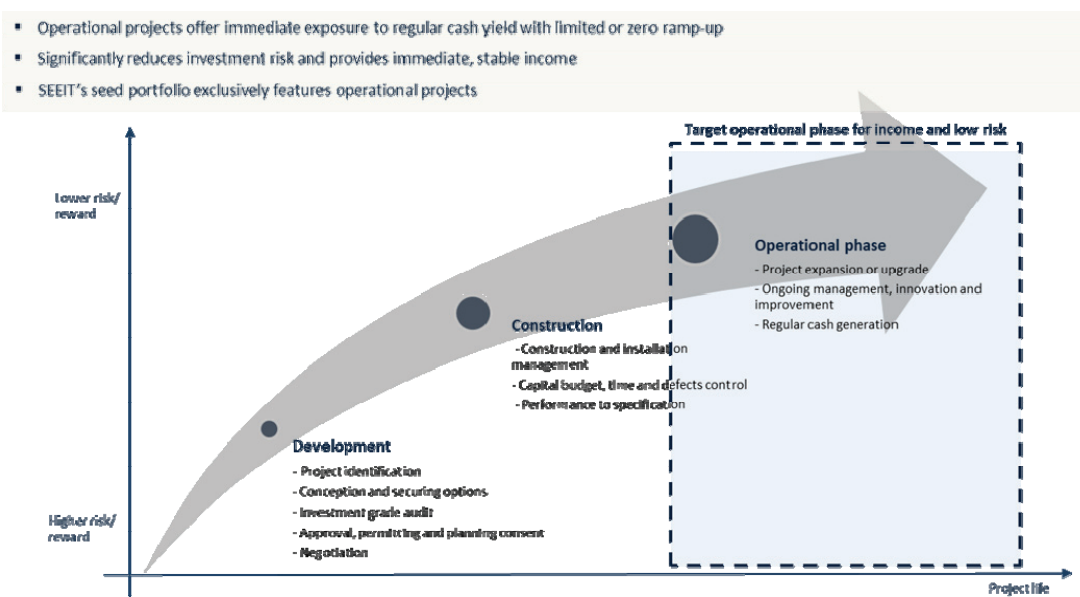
▪ Operational projects offer immediate exposure to regular cash yield with limited or zero ramp-up
▪ Significantly reduces investment risk and provides immediate, stable income
▪ SEEIT's seed portfolio exclusively features operational projects

Target operational phase for income and low risk

Lower risk/ reward

Higher risk/ reward

Operational phase
- Project expansion or upgrade
- Ongoing management, innovation and improvement
- Regular cash generation

Construction
- Construction and installation management
- Capital budget, time and defects control
- Performance to specification

Development
- Project identification
- Conception and securing options
- Investment grade audit
- Approval, permitting and planning consent
- Negotiation

Project life